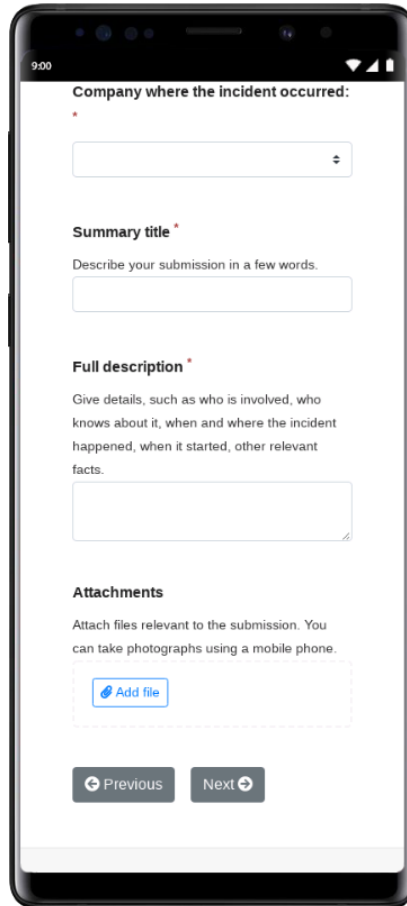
9:00

Company where the incident occurred:
*

Summary title *

Describe your submission in a few words.

Full description *

Give details, such as who is involved, who knows about it, when and where the incident happened, when it started, other relevant facts.

Attachments

Attach files relevant to the submission. You can take photographs using a mobile phone.

Add file

Previous

Next